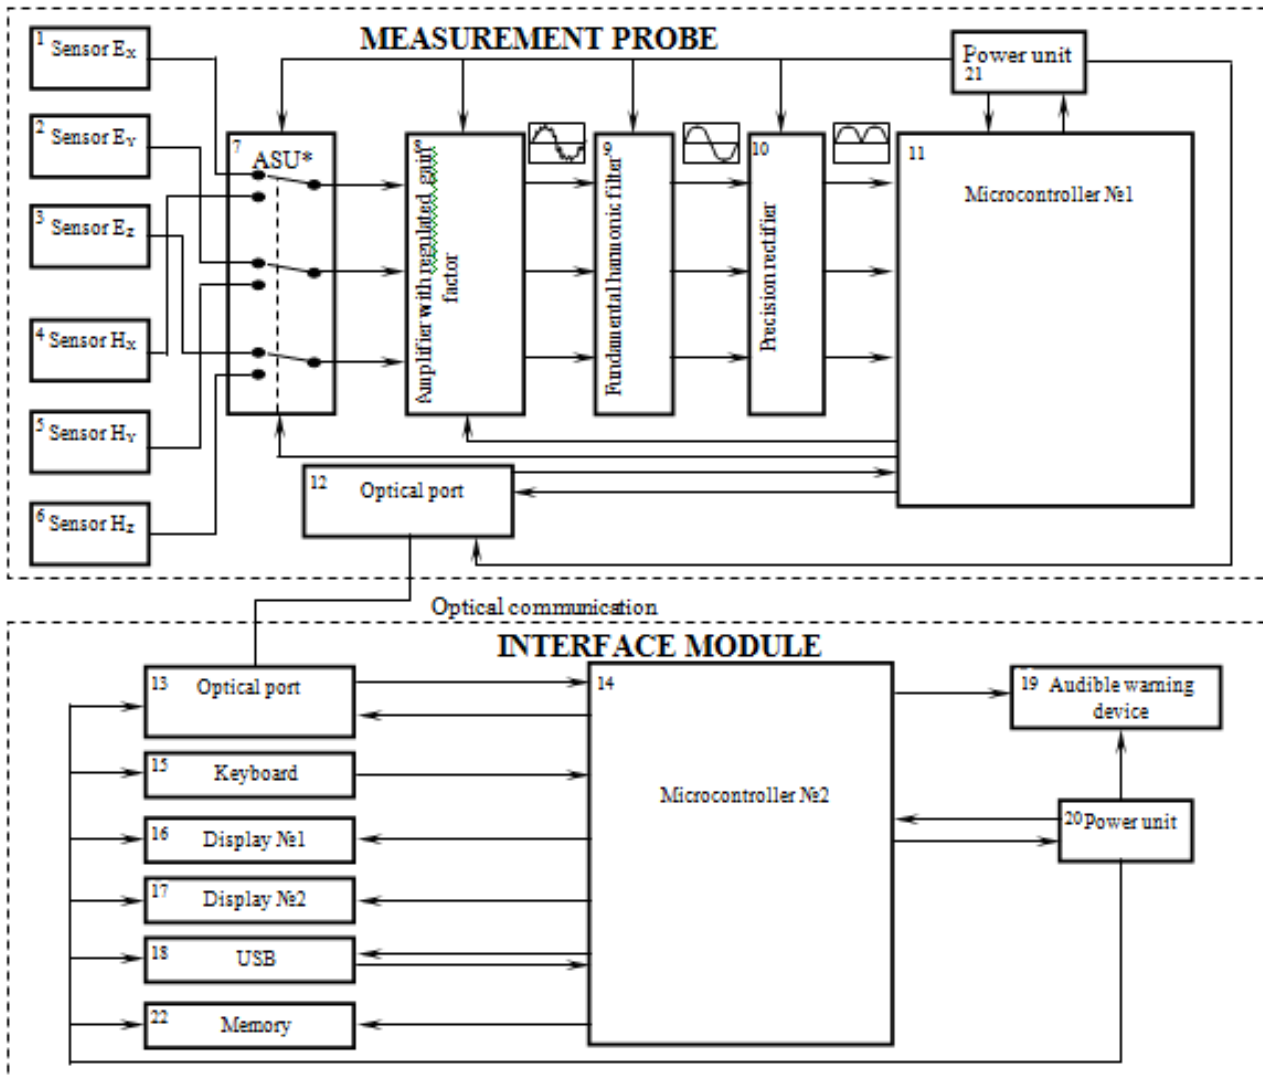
MEASUREMENT PROBE

1 Sensor $E_X$

2 Sensor $E_Y$

3 Sensor $E_Z$

4 Sensor $H_X$

5 Sensor $H_Y$

6 Sensor $H_Z$

7 ASU*

8 Amplifier with regulated gain factor

9 Fundamental harmonic filter

10 Precision rectifier

11 Microcontroller №1

Power unit 21

12 Optical port

Optical communication

INTERFACE MODULE

13 Optical port

14

Microcontroller №2

15 Keyboard

16 Display №1

17 Display №2

18 USB

22 Memory

19 Audible warning device

20 Power unit